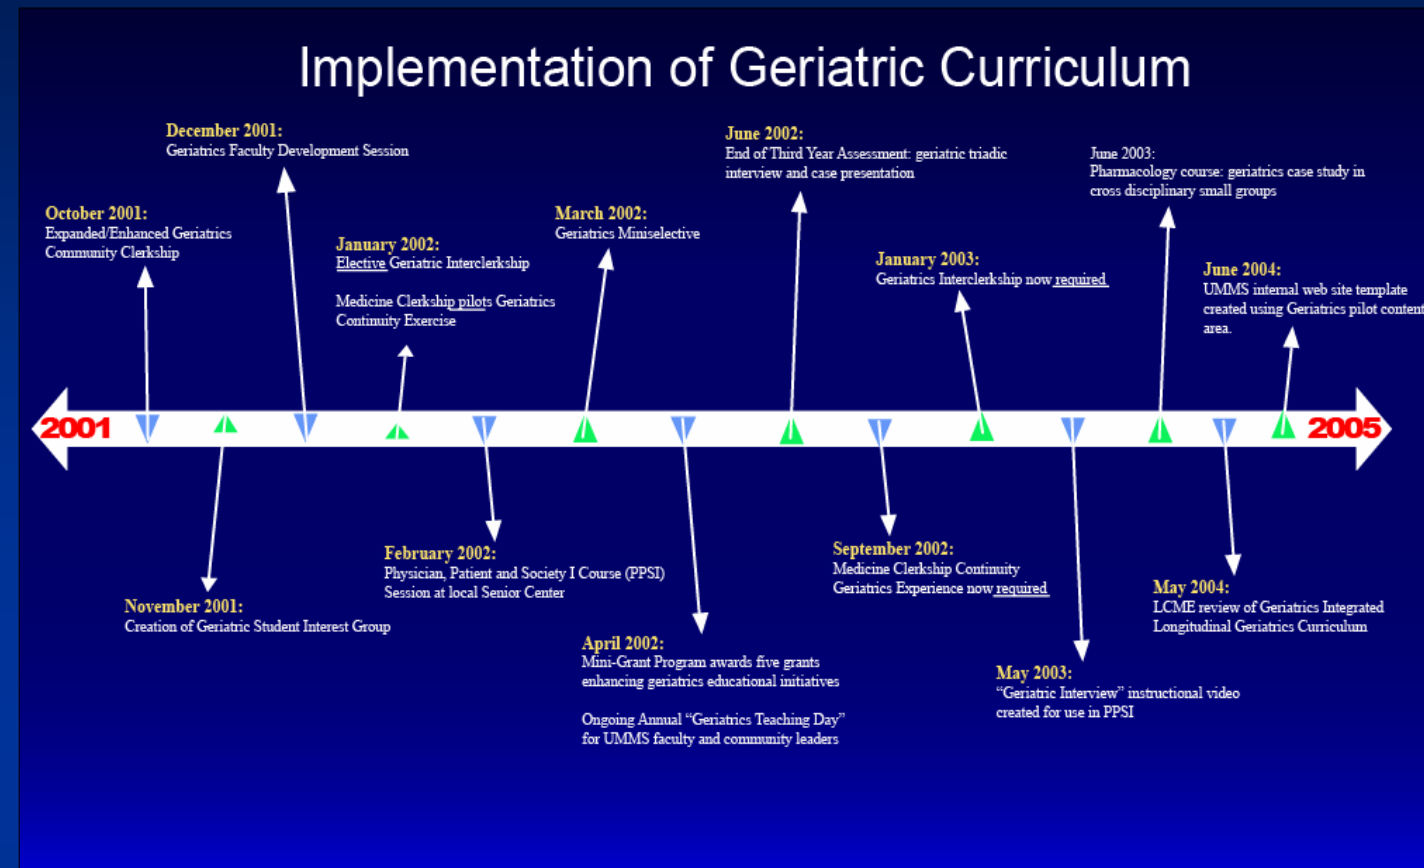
Implementation of Geriatric Curriculum

October 2001:
Expanded/Enhanced Geriatrics Community Clerkship

December 2001:
Geriatrics Faculty Development Session

January 2002:
Elective Geriatric Interclerkship

Medicine Clerkship pilots Geriatrics Continuity Exercise

March 2002:
Geriatrics Miniselective

June 2002:
End of Third Year Assessment: geriatric triadic interview and case presentation

January 2003:
Geriatrics Interclerkship now required

June 2003:
Pharmacology course: geriatrics case study in cross disciplinary small groups

June 2004:
UMMS internal web site template created using Geriatrics pilot content area.

2001

2005

November 2001:
Creation of Geriatric Student Interest Group

February 2002:
Physician, Patient and Society I Course (PPSI) Session at local Senior Center

April 2002:
Mini-Grant Program awards five grants enhancing geriatrics educational initiatives

Ongoing Annual "Geriatrics Teaching Day" for UMMS faculty and community leaders

September 2002:
Medicine Clerkship Continuity Geriatrics Experience now required

May 2003:
"Geriatric Interview" instructional video created for use in PPSI

May 2004:
LCME review of Geriatrics Integrated Longitudinal Geriatrics Curriculum